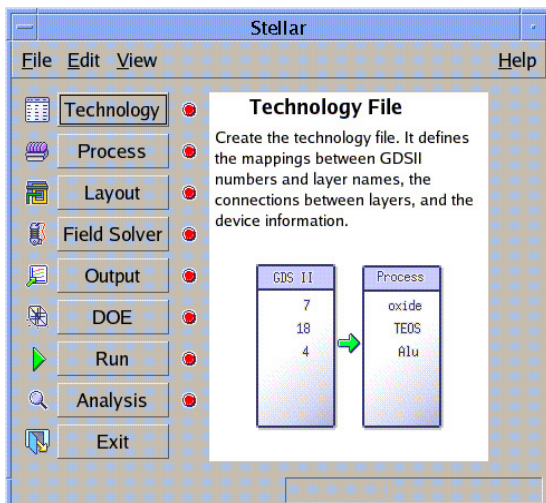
Stellar

File Edit View Help

Technology
Process
Layout
Field Solver
Output
DOE
Run
Analysis
Exit

Technology File

Create the technology file. It defines the mappings between GDSII numbers and layer names, the connections between layers, and the device information.

| GDS II | Process |
|---|---|
| 7 | oxide |
| 18 | TEOS |
| 4 | Alu |